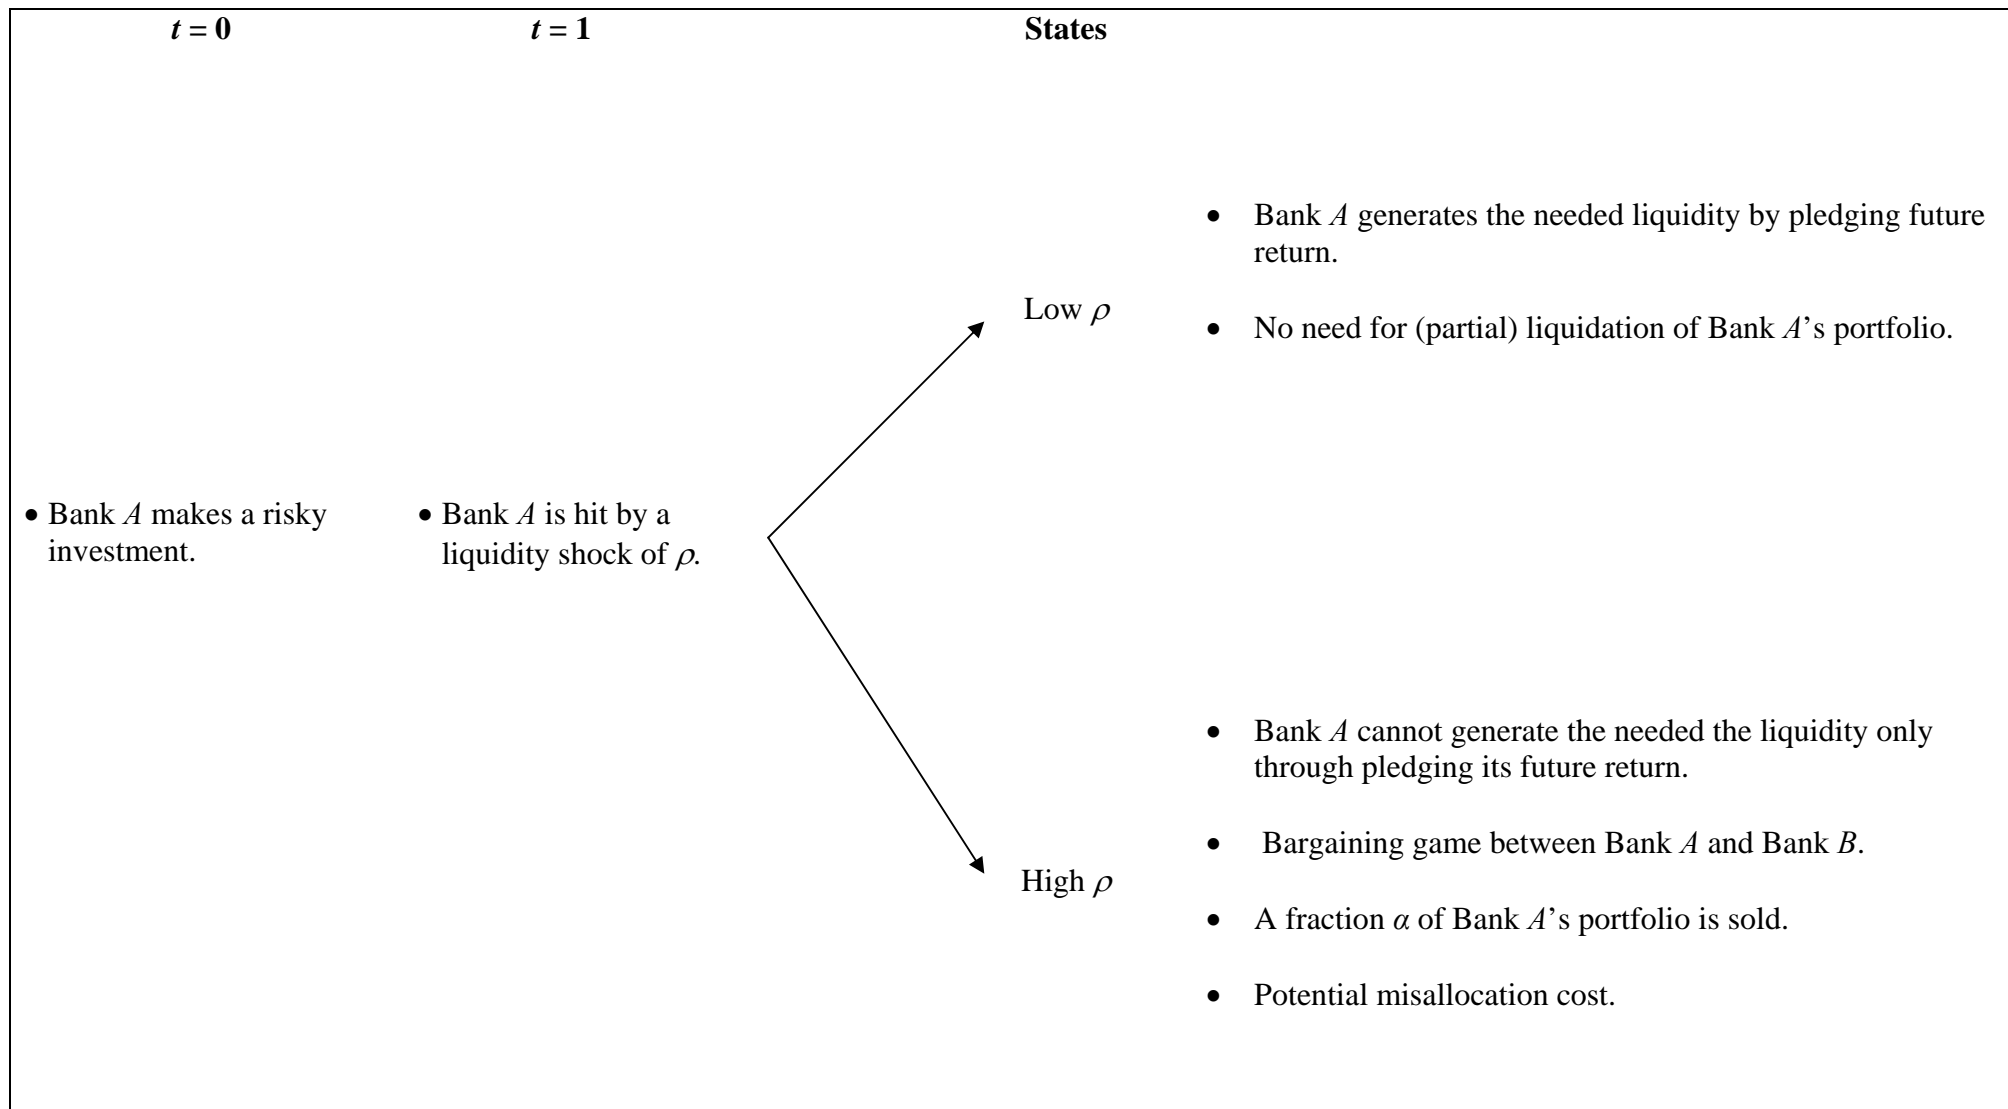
$t = 0$ $t = 1$ States

• Bank $A$ makes a risky investment.

• Bank $A$ is hit by a liquidity shock of $\rho$.

Low $\rho$

• Bank $A$ generates the needed liquidity by pledging future return.

• No need for (partial) liquidation of Bank $A$'s portfolio.

High $\rho$

• Bank $A$ cannot generate the needed the liquidity only through pledging its future return.

• Bargaining game between Bank $A$ and Bank $B$.

• A fraction $\alpha$ of Bank $A$'s portfolio is sold.

• Potential misallocation cost.